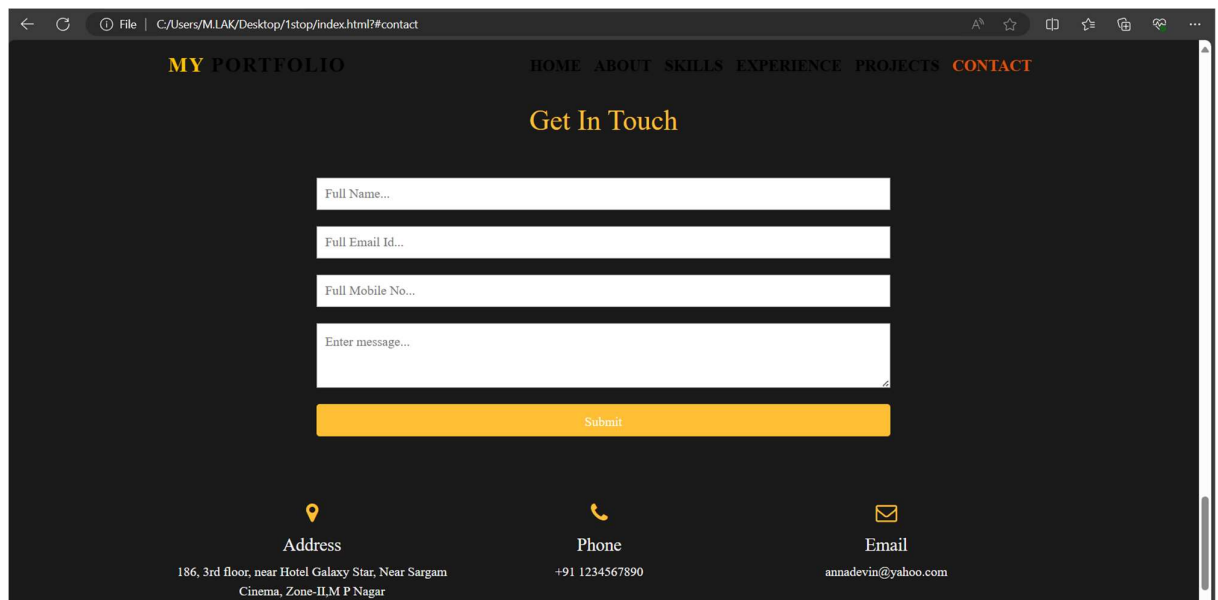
File | C:/Users/M.LAK/Desktop/1stop/index.html?#contact

MY PORTFOLIO

HOME ABOUT SKILLS EXPERIENCE PROJECTS CONTACT

Get In Touch

Full Name...

Full Email Id...

Full Mobile No...

Enter message...

Submit

Address

186, 3rd floor, near Hotel Galaxy Star, Near Sargam Cinema, Zone-II,M P Nagar

Phone

+91 1234567890

Email

annadevin@yahoo.com